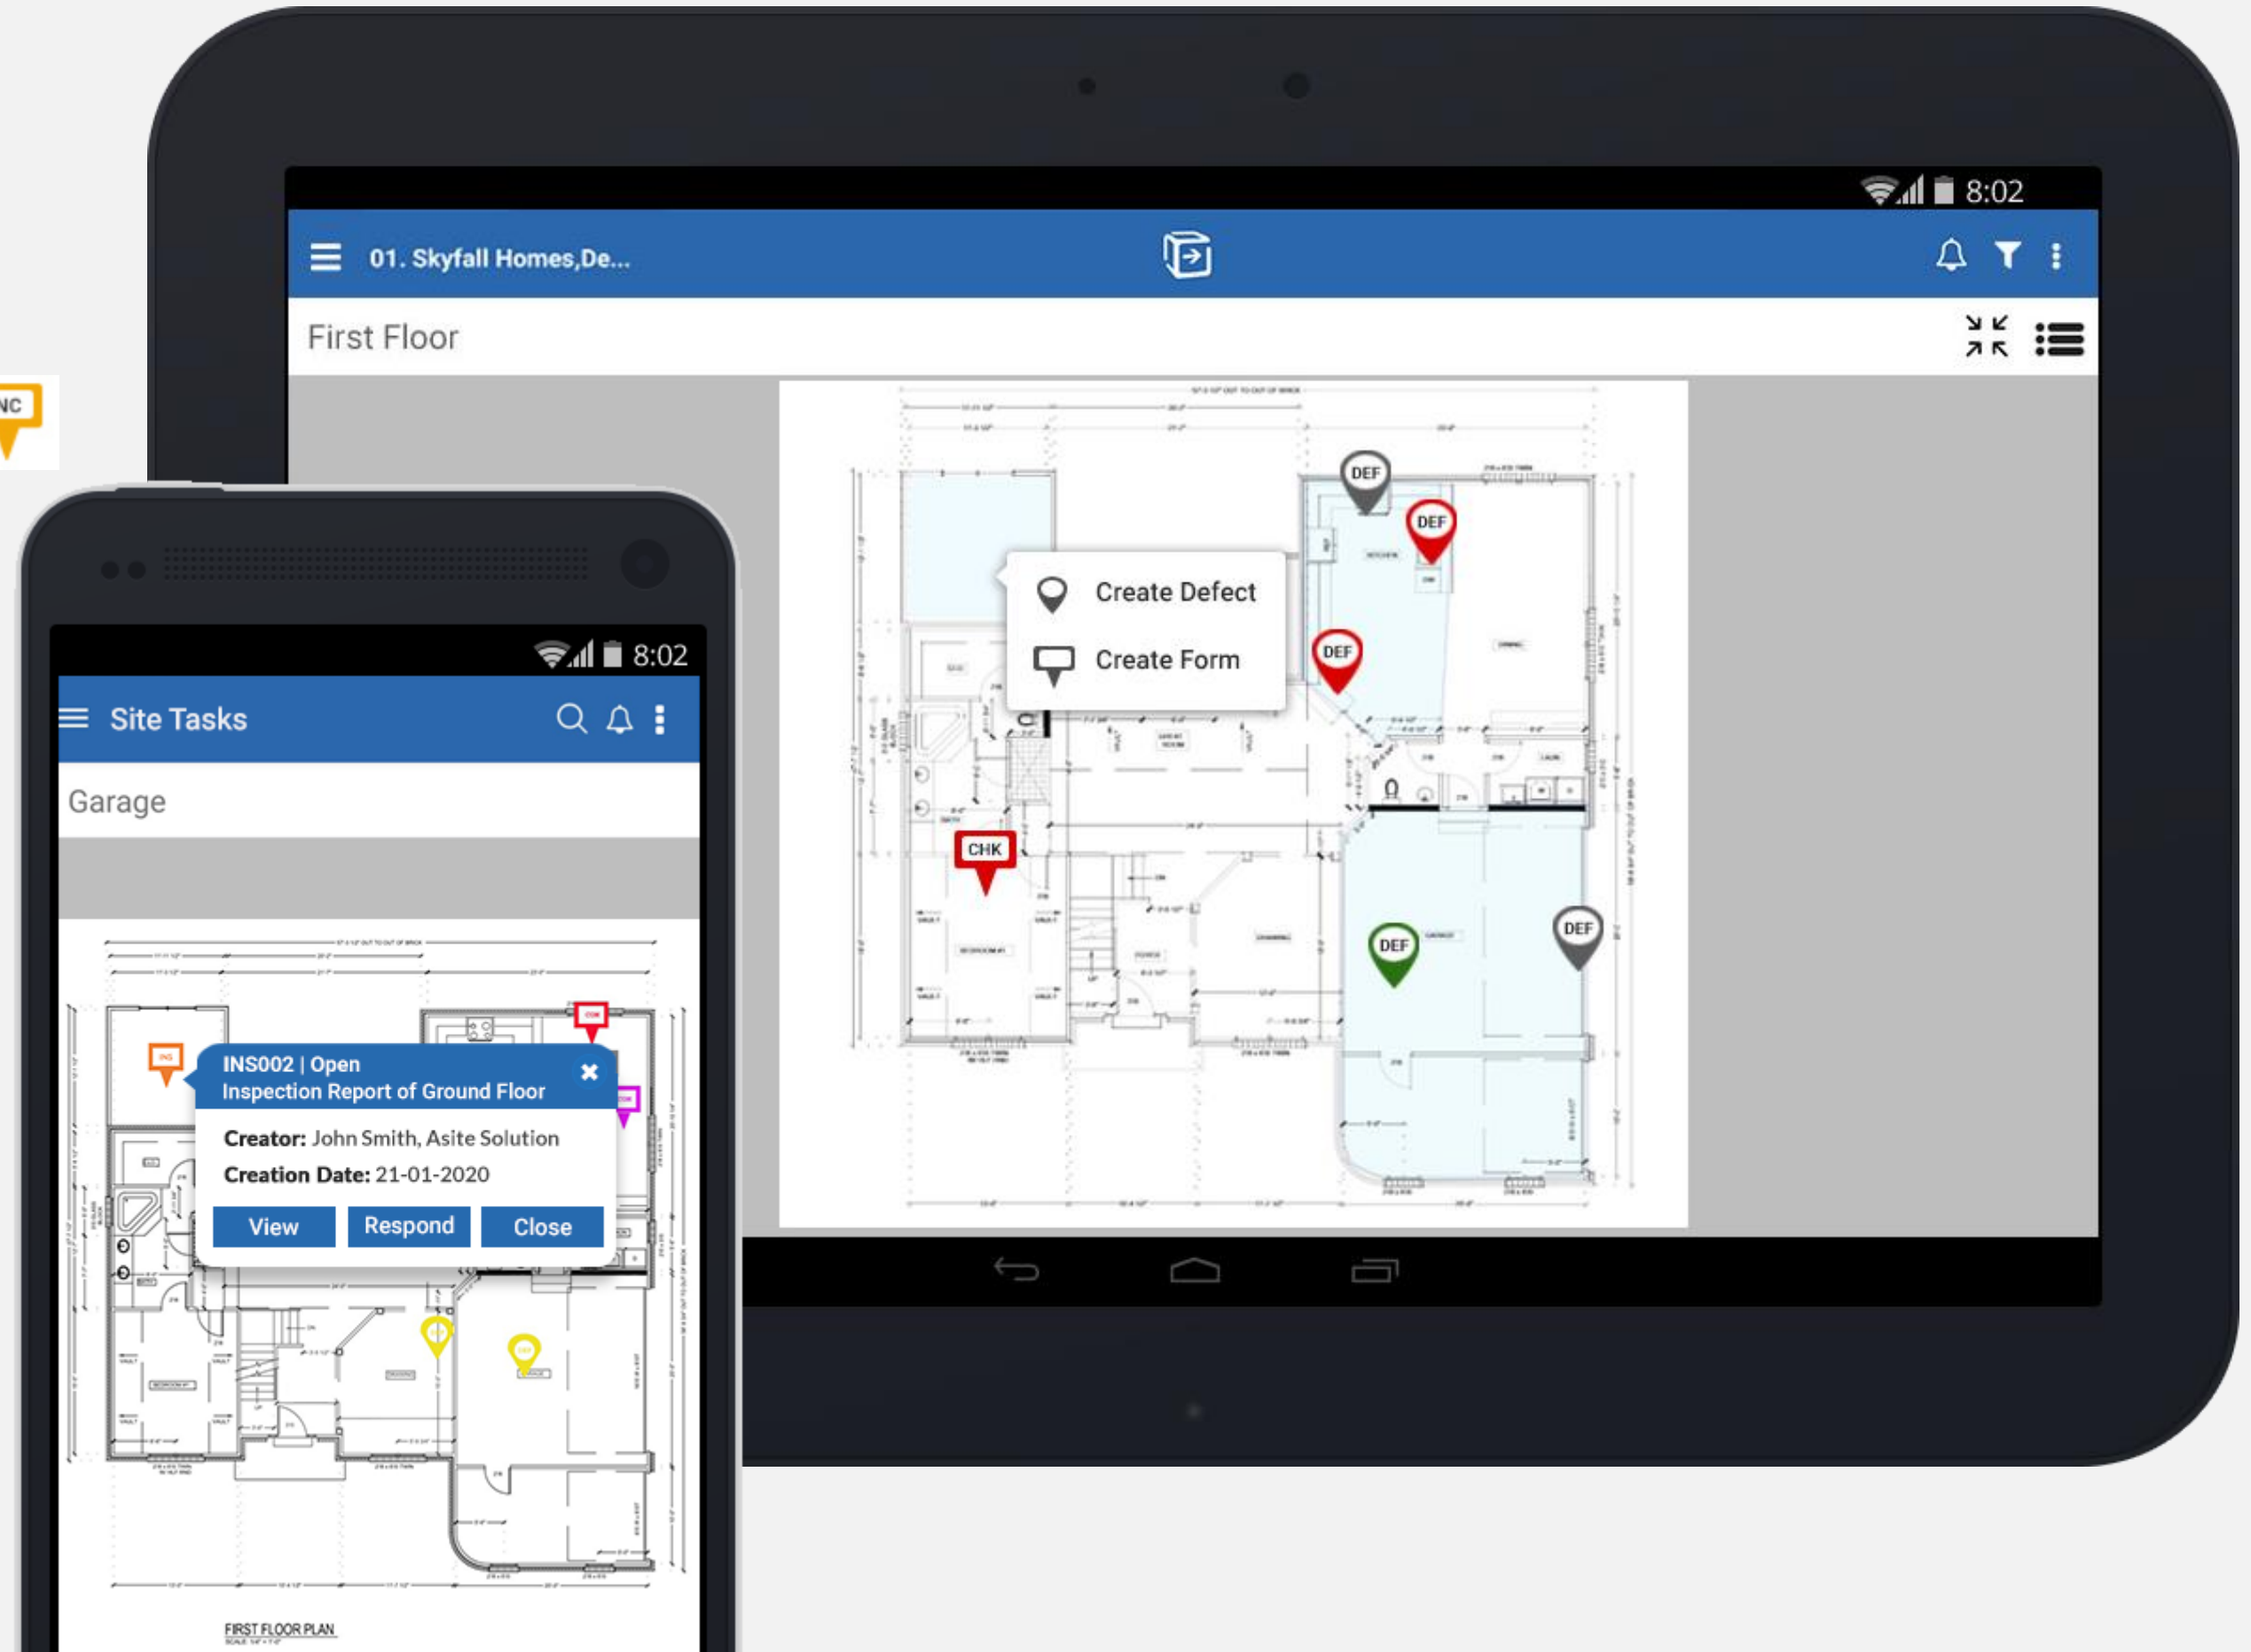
NC

8:02

01. Skyfall Homes,De...

First Floor

DEF

DEF

Create Defect

Create Form

DEF

CHK

DEF

DEF

8:02

Site Tasks

Garage

INS002 | Open
Inspection Report of Ground Floor

Creator: John Smith, Asite Solution
Creation Date: 21-01-2020

View Respond Close

FIRST FLOOR PLAN